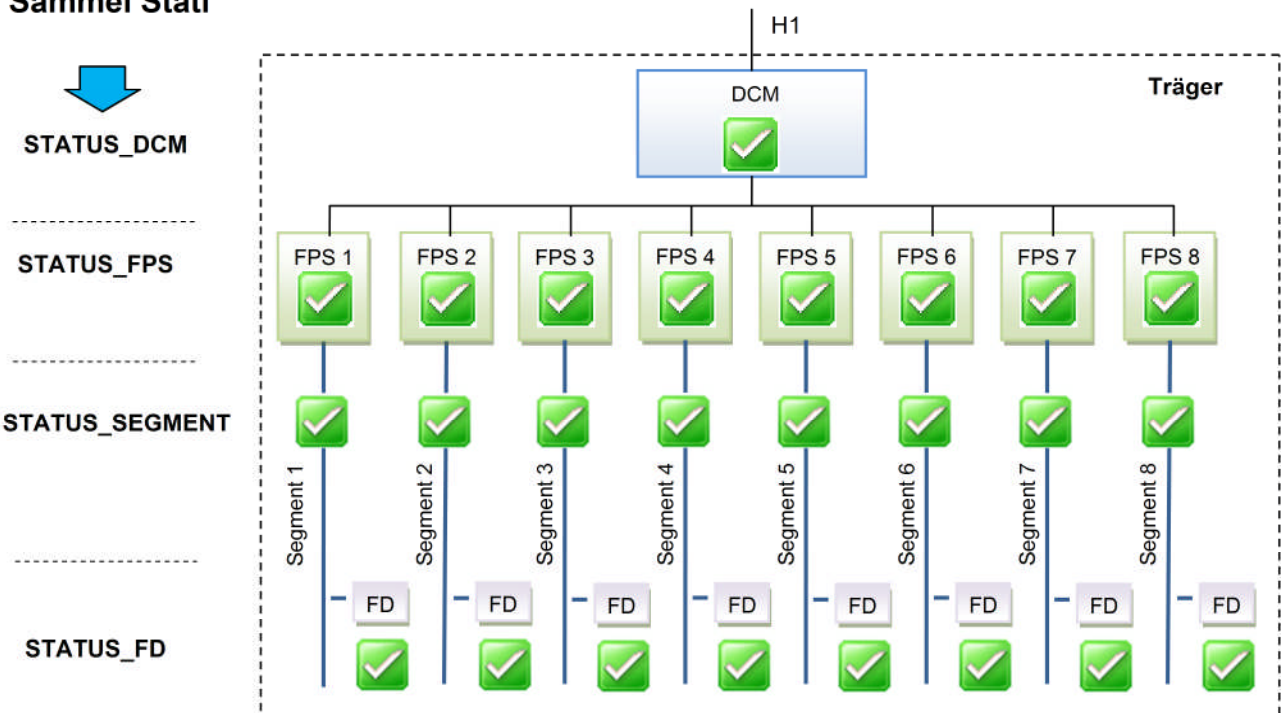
Sammel Stati

H1

Träger

DCM

STATUS_DCM

STATUS_FPS

FPS 1
FPS 2
FPS 3
FPS 4
FPS 5
FPS 6
FPS 7
FPS 8

STATUS_SEGMENT

Segment 1
Segment 2
Segment 3
Segment 4
Segment 5
Segment 6
Segment 7
Segment 8

STATUS_FD

FD
FD
FD
FD
FD
FD
FD
FD